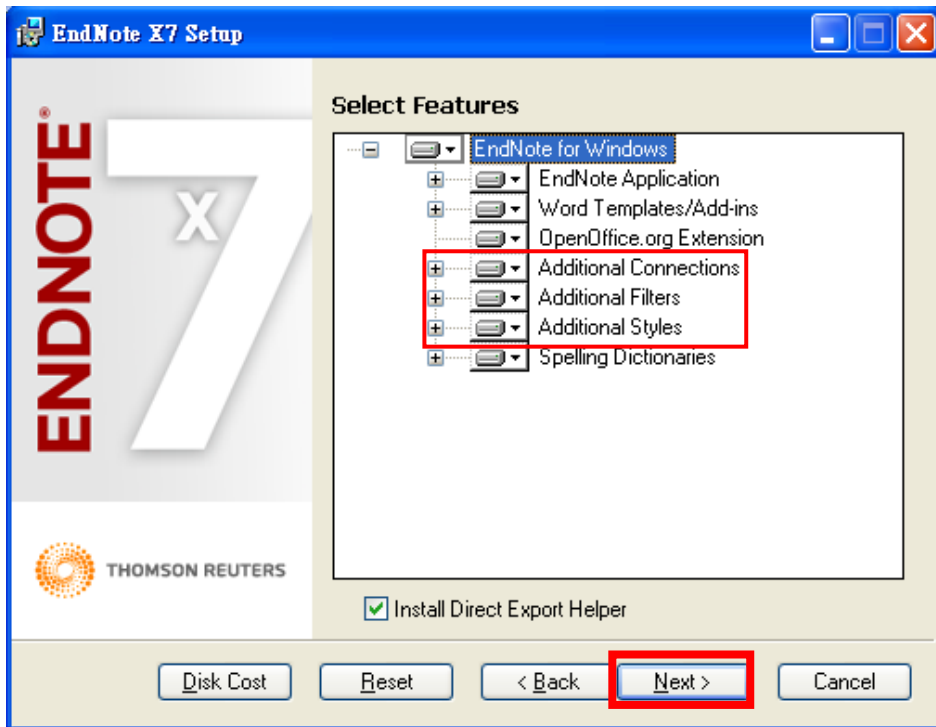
EndNote X7 Setup

ENDNOTE® X7

THOMSON REUTERS

Select Features

EndNote for Windows
EndNote Application
Word Templates/Add-ins
OpenOffice.org Extension
Additional Connections
Additional Filters
Additional Styles
Spelling Dictionaries

Install Direct Export Helper

Disk Cost
Reset
< Back
Next >
Cancel